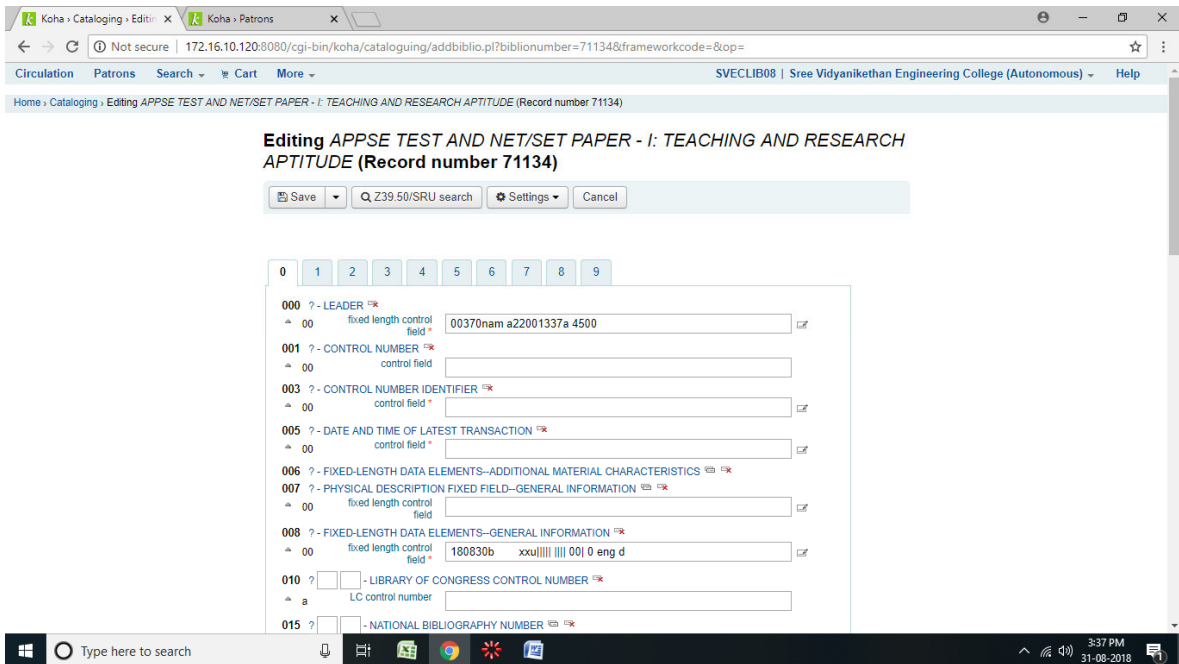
Koha › Cataloging › Editi ✕ | Koha › Patrons ✕

Not secure | 172.16.10.120:8080/cgi-bin/koha/cataloguing/addbiblio.pl?biblionumber=71134&frameworkcode=&op=

Circulation Patrons Search Cart More SVECLIB08 | Sree Vidyanikethan Engineering College (Autonomous) Help

Home › Cataloging › Editing APPSE TEST AND NET/SET PAPER - I: TEACHING AND RESEARCH APTITUDE (Record number 71134)

Editing APPSE TEST AND NET/SET PAPER - I: TEACHING AND RESEARCH APTITUDE (Record number 71134)

Save | Z39.50/SRU search | Settings | Cancel

0 1 2 3 4 5 6 7 8 9

000 ? - LEADER
00 fixed length control field * 00370nam a22001337a 4500

001 ? - CONTROL NUMBER
00 control field

003 ? - CONTROL NUMBER IDENTIFIER
00 control field *

005 ? - DATE AND TIME OF LATEST TRANSACTION
00 control field *

006 ? - FIXED-LENGTH DATA ELEMENTS--ADDITIONAL MATERIAL CHARACTERISTICS

007 ? - PHYSICAL DESCRIPTION FIXED FIELD--GENERAL INFORMATION
00 fixed length control field

008 ? - FIXED-LENGTH DATA ELEMENTS--GENERAL INFORMATION
00 fixed length control field * 180830b xxu||||| |||| 00| 0 eng d

010 ? - LIBRARY OF CONGRESS CONTROL NUMBER
a LC control number

015 ? - NATIONAL BIBLIOGRAPHY NUMBER

Type here to search

3:37 PM
31-08-2018